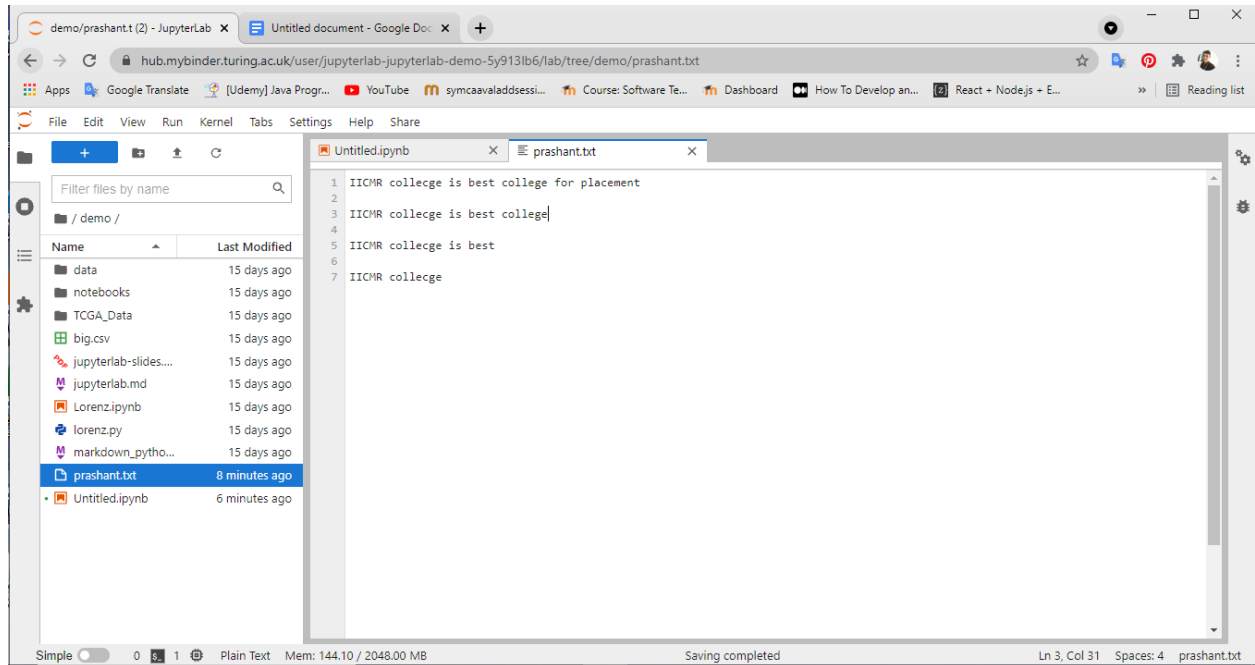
demo/prashant.t (2) - JupyterLab ×
Untitled document - Google Doc ×
+

hub.mybinder.turing.ac.uk/user/jupyterlab-jupyterlab-demo-5y913lb6/lab/tree/demo/prashant.txt

Apps Google Translate [Udemy] Java Progr... YouTube symcaavaladdsessi... Course: Software Te... Dashboard How To Develop an... React + Node.js + E... » Reading list

File Edit View Run Kernel Tabs Settings Help Share

+

Filter files by name

/ demo /

| Name | Last Modified |
|---|---|
| data | 15 days ago |
| notebooks | 15 days ago |
| TCGA_Data | 15 days ago |
| big.csv | 15 days ago |
| jupyterlab-slides.... | 15 days ago |
| jupyterlab.md | 15 days ago |
| Lorenz.ipynb | 15 days ago |
| lorenz.py | 15 days ago |
| markdown_pytho... | 15 days ago |
| prashant.txt | 8 minutes ago |
| Untitled.ipynb | 6 minutes ago |

Untitled.ipynb ×
prashant.txt ×

1 IICMR collecge is best college for placement
2
3 IICMR collecge is best college
4
5 IICMR collecge is best
6
7 IICMR collecge

Simple 0 1 Plain Text Mem: 144.10 / 2048.00 MB Saving completed Ln 3, Col 31 Spaces: 4 prashant.txt